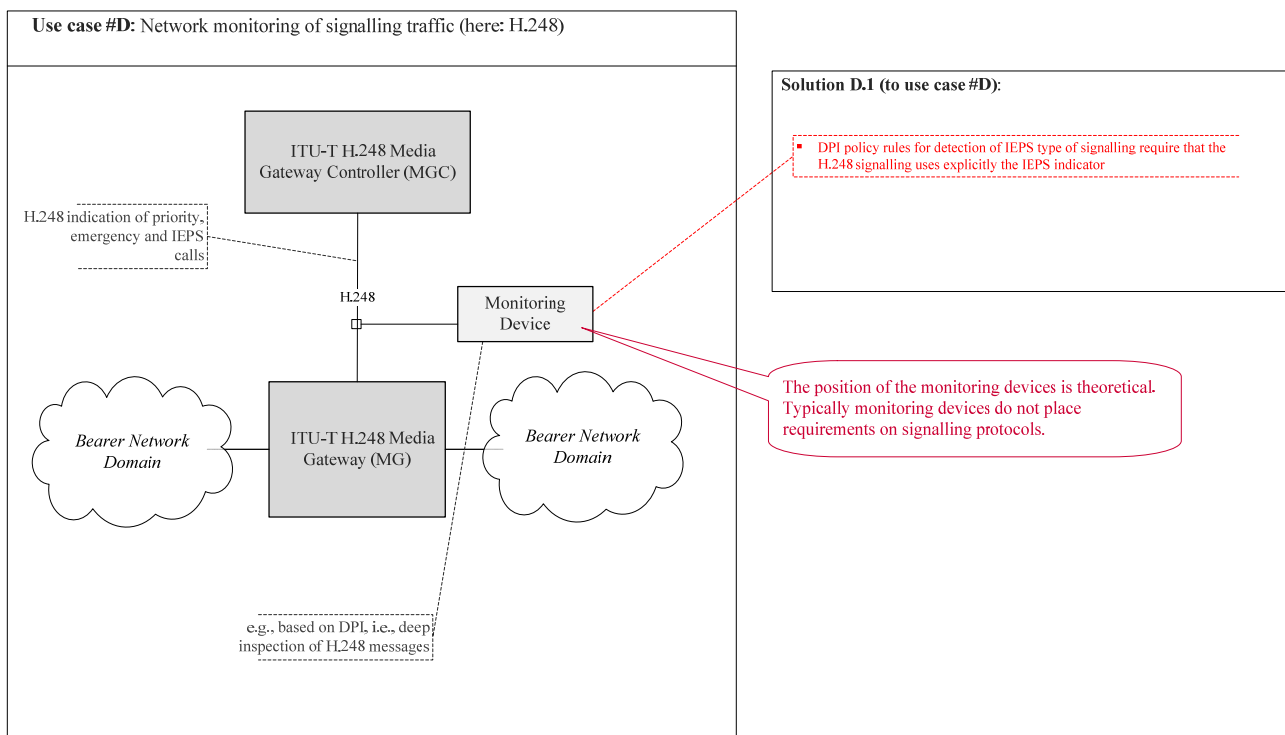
**Use case #D:** Network monitoring of signalling traffic (here: H.248)

ITU-T H.248 Media Gateway Controller (MGC)

H.248 indication of priority, emergency and IEPS calls

H.248

Monitoring Device

Bearer Network Domain

ITU-T H.248 Media Gateway (MG)

Bearer Network Domain

e.g., based on DPI, i.e., deep inspection of H.248 messages

**Solution D.1 (to use case #D):**

▪ DPI policy rules for detection of IEPS type of signalling require that the H.248 signalling uses explicitly the IEPS indicator

The position of the monitoring devices is theoretical. Typically monitoring devices do not place requirements on signalling protocols.